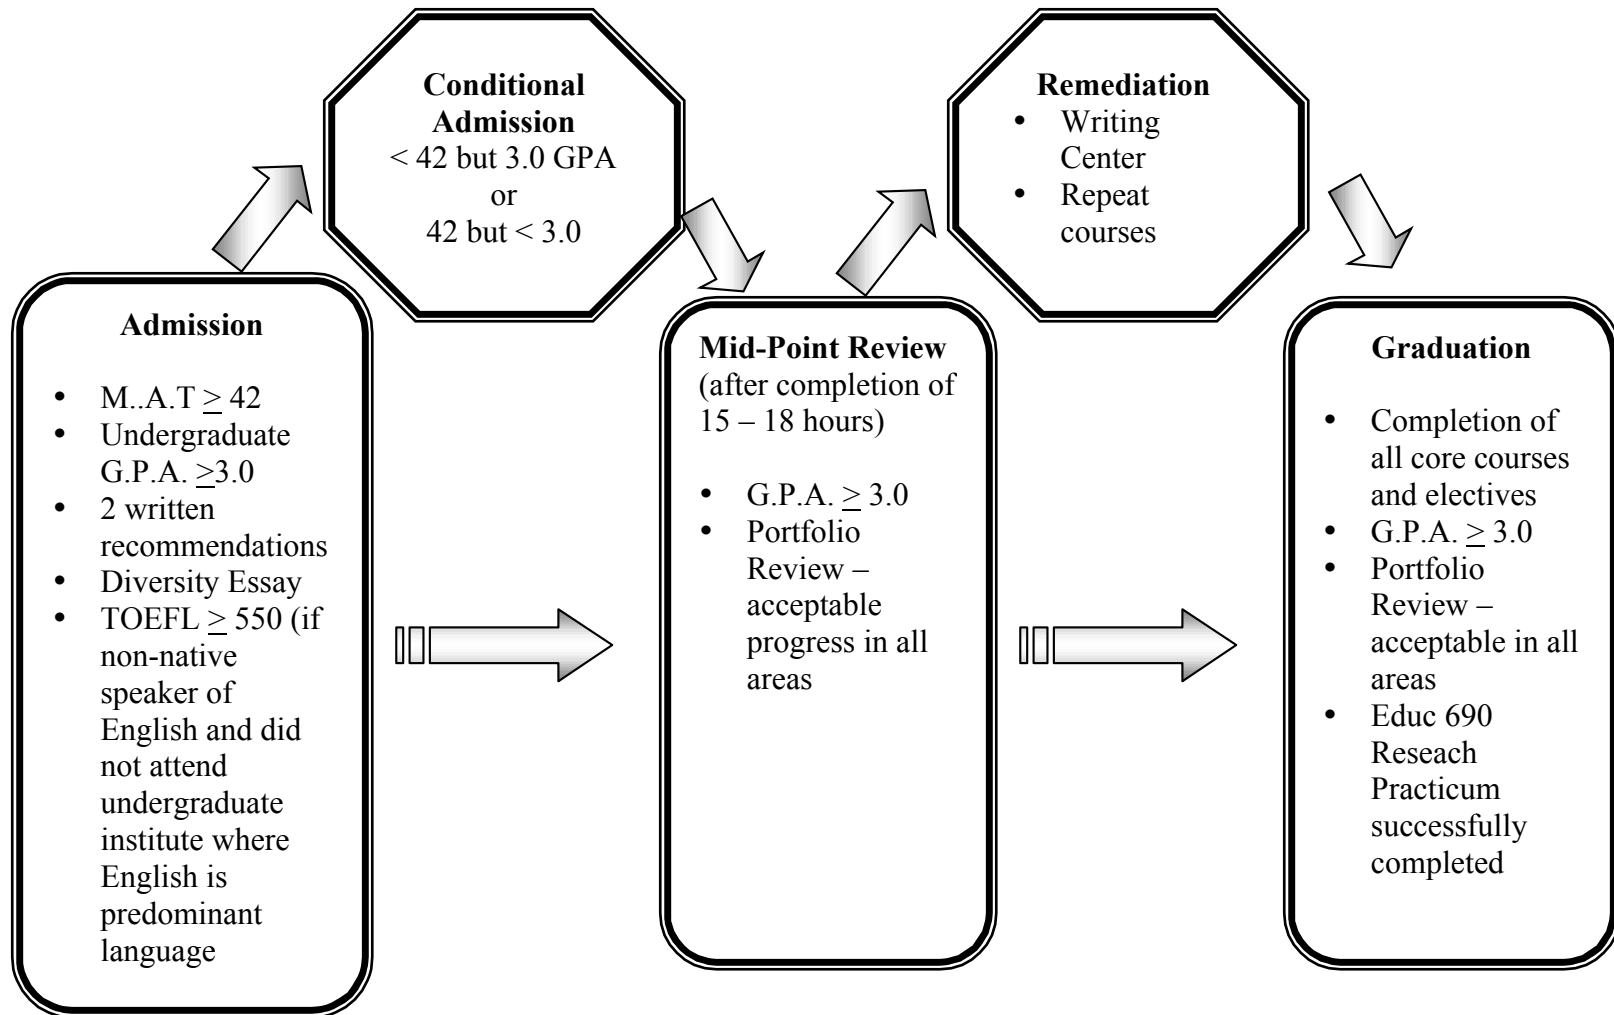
Conditional Admission
< 42 but 3.0 GPA
or
42 but < 3.0

Remediation
- Writing Center
- Repeat courses

Admission
- M..A.T $\geq$ 42
- Undergraduate G.P.A. $\geq$3.0
- 2 written recommendations
- Diversity Essay
- TOEFL $\geq$ 550 (if non-native speaker of English and did not attend undergraduate institute where English is predominant language

Mid-Point Review (after completion of 15 – 18 hours)
- G.P.A. $\geq$ 3.0
- Portfolio Review – acceptable progress in all areas

Graduation
- Completion of all core courses and electives
- G.P.A. $\geq$ 3.0
- Portfolio Review – acceptable in all areas
- Educ 690 Reseach Practicum successfully completed